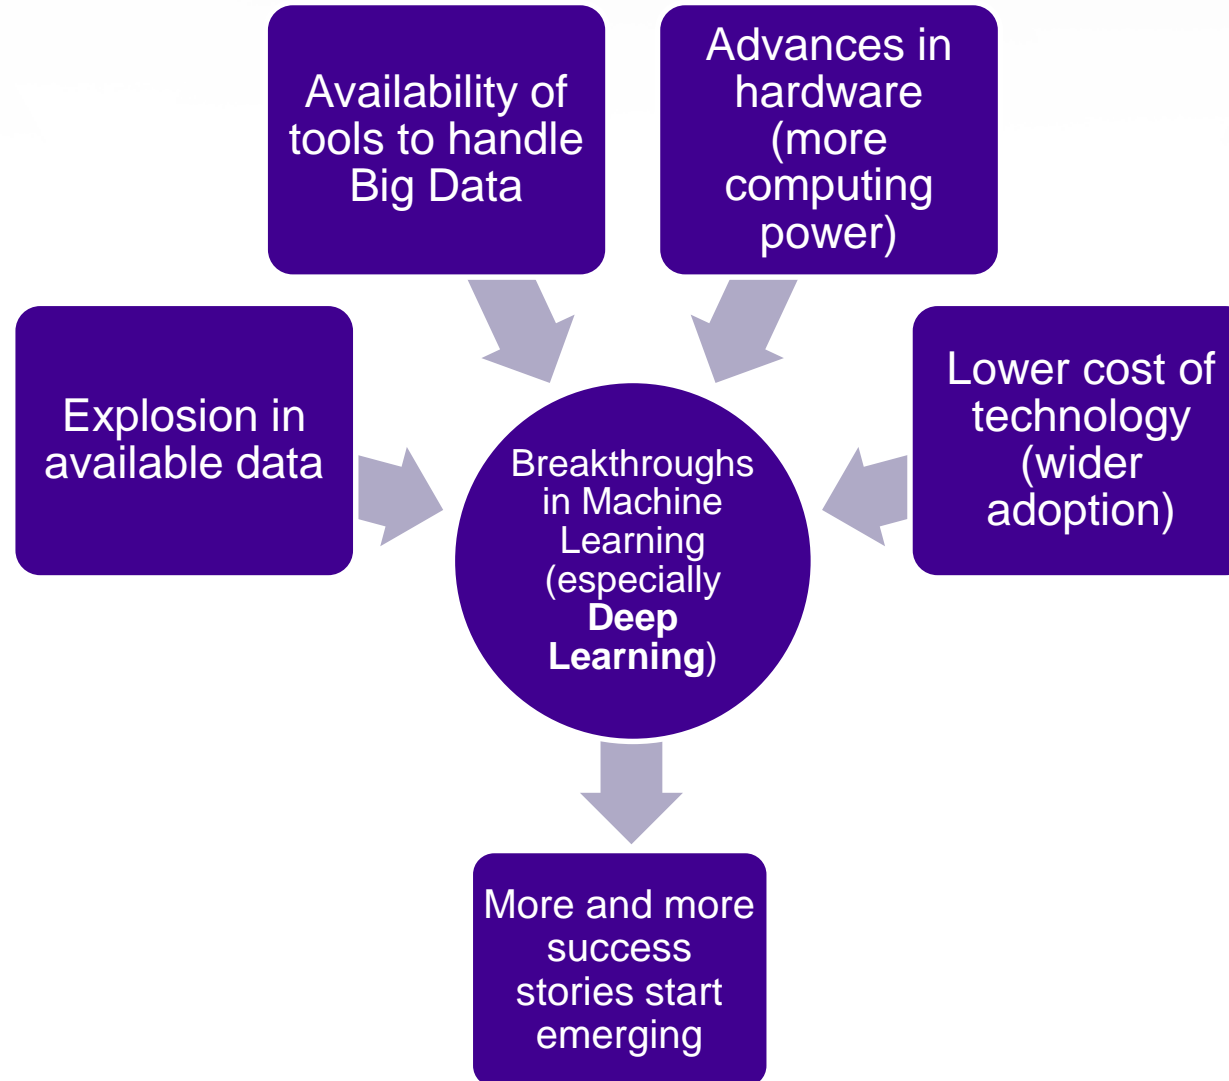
Availability of tools to handle Big Data

Advances in hardware (more computing power)

Explosion in available data

Breakthroughs in Machine Learning (especially **Deep Learning**)

Lower cost of technology (wider adoption)

More and more success stories start emerging